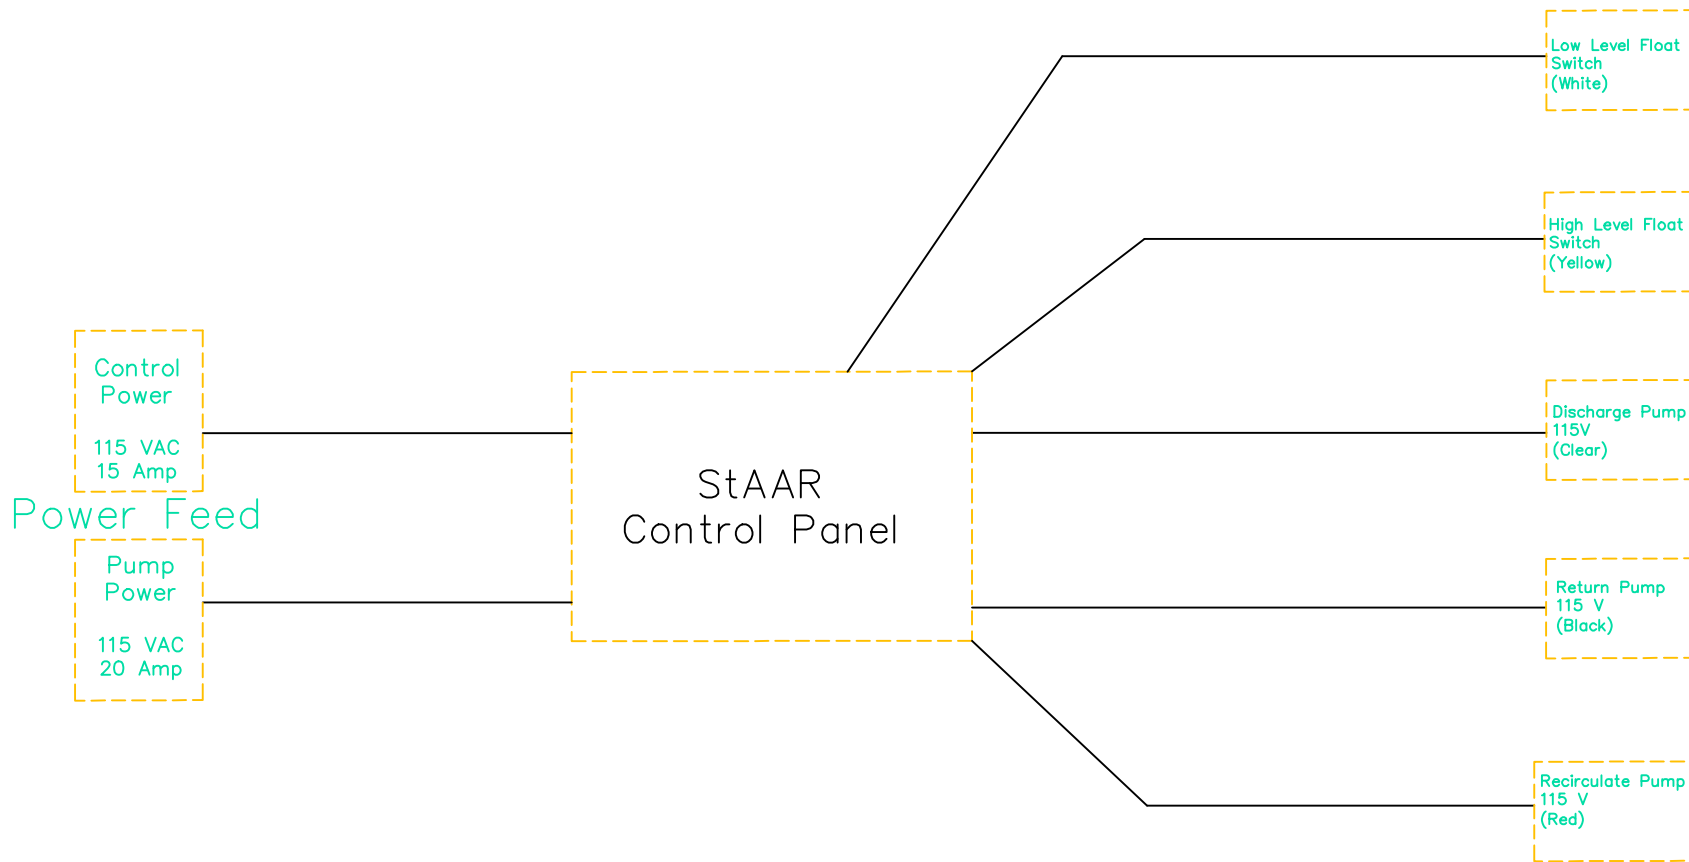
Control Power

115 VAC
15 Amp

Power Feed

Pump Power

115 VAC
20 Amp

StAAR
Control Panel

Low Level Float Switch (White)

High Level Float Switch (Yellow)

Discharge Pump 115V (Clear)

Return Pump 115 V (Black)

Recirculate Pump 115 V (Red)